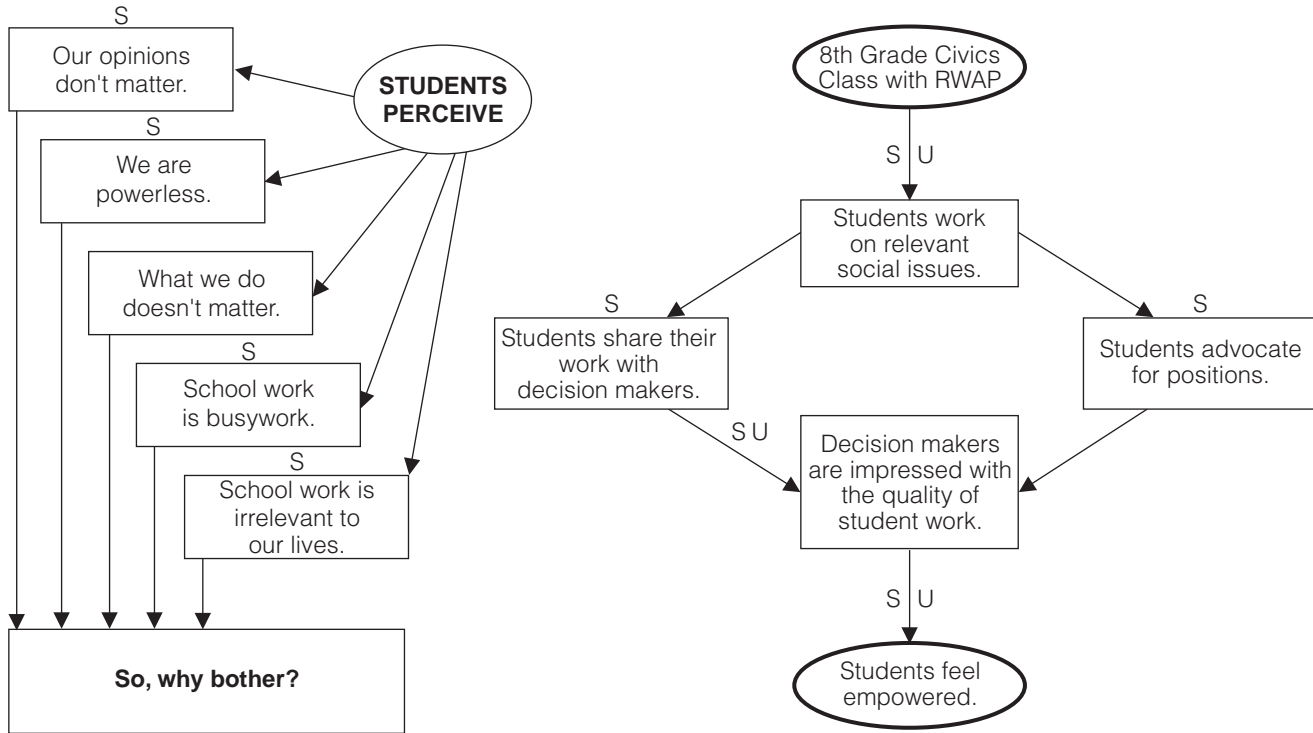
S
Our opinions don't matter.

STUDENTS PERCEIVE

S
We are powerless.

What we do doesn't matter.

S
School work is busywork.

S
School work is irrelevant to our lives.

So, why bother?

8th Grade Civics Class with RWAP

S U

Students work on relevant social issues.

S
Students share their work with decision makers.

S
Students advocate for positions.

S U

Decision makers are impressed with the quality of student work.

S U

Students feel empowered.